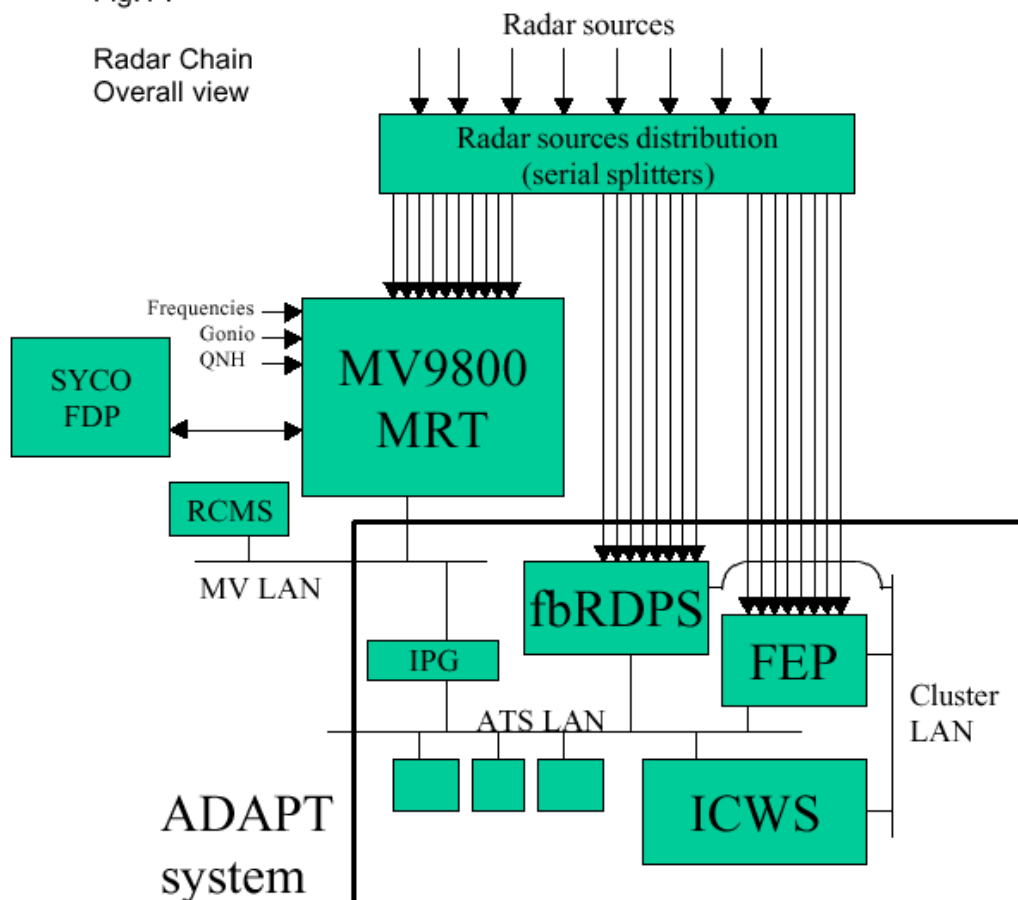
Radar Chain
Overall view

Radar sources

Radar sources distribution
(serial splitters)

Frequencies
Gonio
QNH

SYCO
FDP

MV9800
MRT

RCMS

MV LAN

fbRDPS

FEP

IPG

Cluster
LAN

ATS LAN

ICWS

ADAPT
system